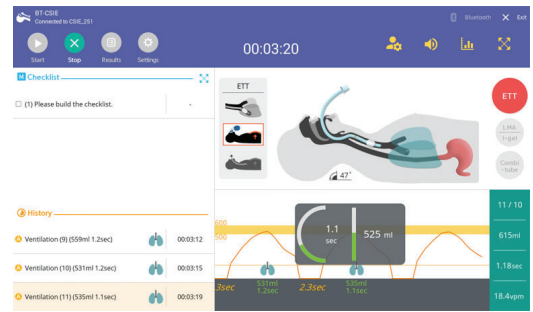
BT-CSIE
Connected to CSIE_251

Bluetooth
Exit

Start
Stop
Results
Settings

00:03:20

Checklist

(1) Please build the checklist.

History

Ventilation (9) (559ml 1.2sec) 00:03:12
Ventilation (10) (531ml 1.2sec) 00:03:15
Ventilation (11) (535ml 1.1sec) 00:03:19

ETT

47°

ETT
LMA i-gel
Combi -tube

600
500

1.1 sec
525 ml

3sec
531ml 1.2sec
2.3sec
535ml 1.1sec

11 / 10
615ml
1.18sec
18.4vpm